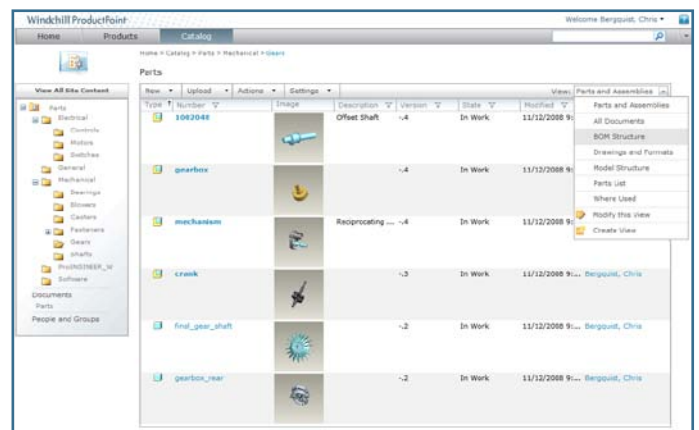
Windchill ProductPoint

Welcome Bergquist, Chris ▾

Home | Products | Catalog

Home > Catalog > Parts > Mechanical > Gears

Parts

View All Site Content

Parts
Electrical
Controls
Motors
Switches
General
Mechanical
Bearings
Blowers
Casters
Fasteners
Gears
Shafts
Pro/ENGINEER_W
Software
Documents
Parts
People and Groups

New ▾ | Upload ▾ | Actions ▾ | Settings ▾

View: Parts and Assemblies

| Type | Number | Image | Description | Version | State | Modified |
|---|---|---|---|---|---|---|
| | 1082048 | | Offset Shaft | -.4 | In Work | 11/12/2008 9:... |
| | gearbox | | | -.4 | In Work | 11/12/2008 9:... |
| | mechanism | | Reciprocating ... | -.4 | In Work | 11/12/2008 9:... |
| | crank | | | -.3 | In Work | 11/12/2008 9:... Bergquist, Chris |
| | final_gear_shaft | | | -.2 | In Work | 11/12/2008 9:... Bergquist, Chris |
| | gearbox_rear | | | -.2 | In Work | 11/12/2008 9:... Bergquist, Chris |

Parts and Assemblies
All Documents
BOM Structure
Drawings and Formats
Model Structure
Parts List
Where Used
Modify this View
Create View